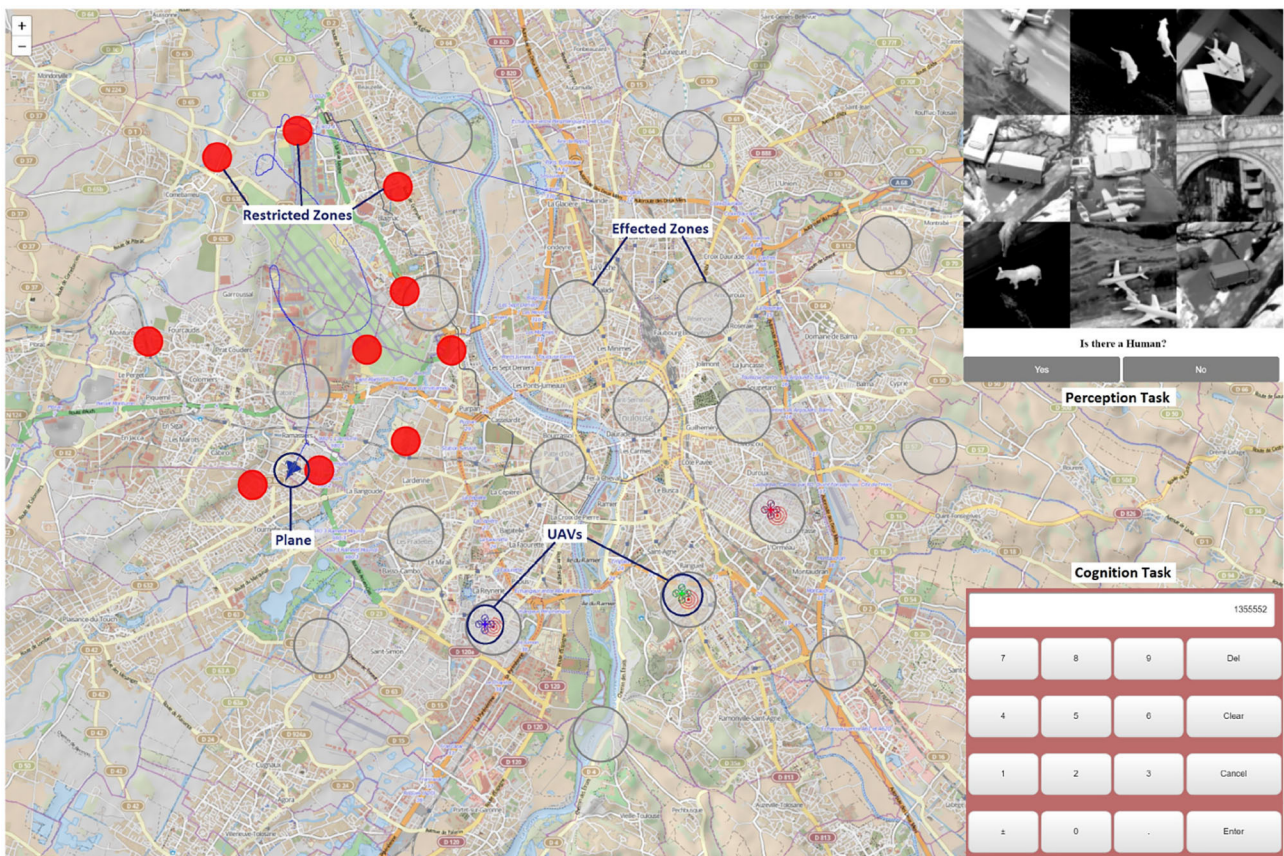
+
−

Restricted Zones

Effected Zones

Plane

UAVs

Is there a Human?

Yes

No

Perception Task

Cognition Task

1355552

| 7 | 8 | 9 | Del |
|---|---|---|---|
| 4 | 5 | 6 | Clear |
| 1 | 2 | 3 | Cancel |
| ± | 0 | . | Enter |